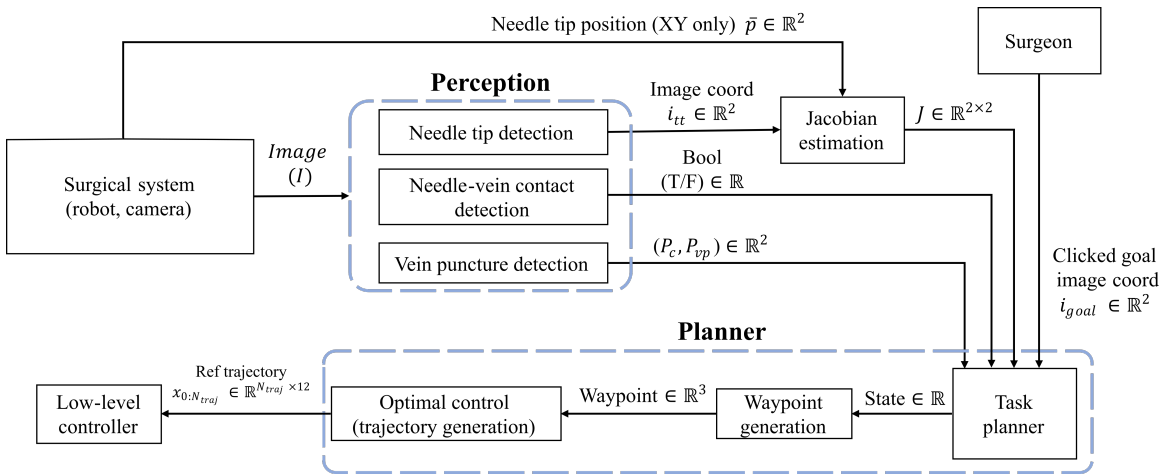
Needle tip position (XY only) $\bar{p} \in \mathbb{R}^2$

Surgeon

Perception

Image coord $i_{tt} \in \mathbb{R}^2$

Needle tip detection

Jacobian estimation

$J \in \mathbb{R}^{2\times2}$

Surgical system (robot, camera)

$Image$ $(I)$

Bool (T/F) $\in \mathbb{R}$

Needle-vein contact detection

$(P_c, P_{vp}) \in \mathbb{R}^2$

Vein puncture detection

Clicked goal image coord $i_{goal} \in \mathbb{R}^2$

Planner

Ref trajectory $x_{0:N_{traj}} \in \mathbb{R}^{N_{traj} \times 12}$

Low-level controller

Optimal control (trajectory generation)

Waypoint $\in \mathbb{R}^3$

Waypoint generation

State $\in \mathbb{R}$

Task planner